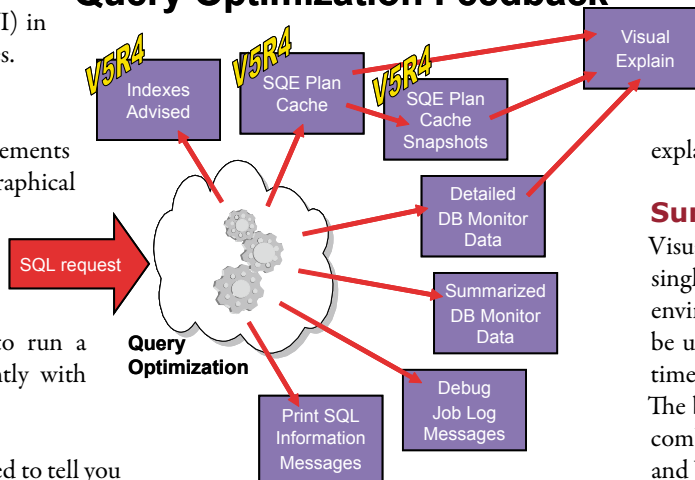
Query Optimization Feedback

I) in
s.

ements
raphical

to run a
ntly with

ed to tell you

V5R4
Indexes Advised

V5R4
SQE Plan Cache

V5R4
SQE Plan Cache Snapshots

Visual Explain

SQL request

Query Optimization

Detailed DB Monitor Data

Summarized DB Monitor Data

Debug Job Log Messages

Print SQL Information Messages

expla

Sur
Visu
singl
envir
be u
time
The l
com
and